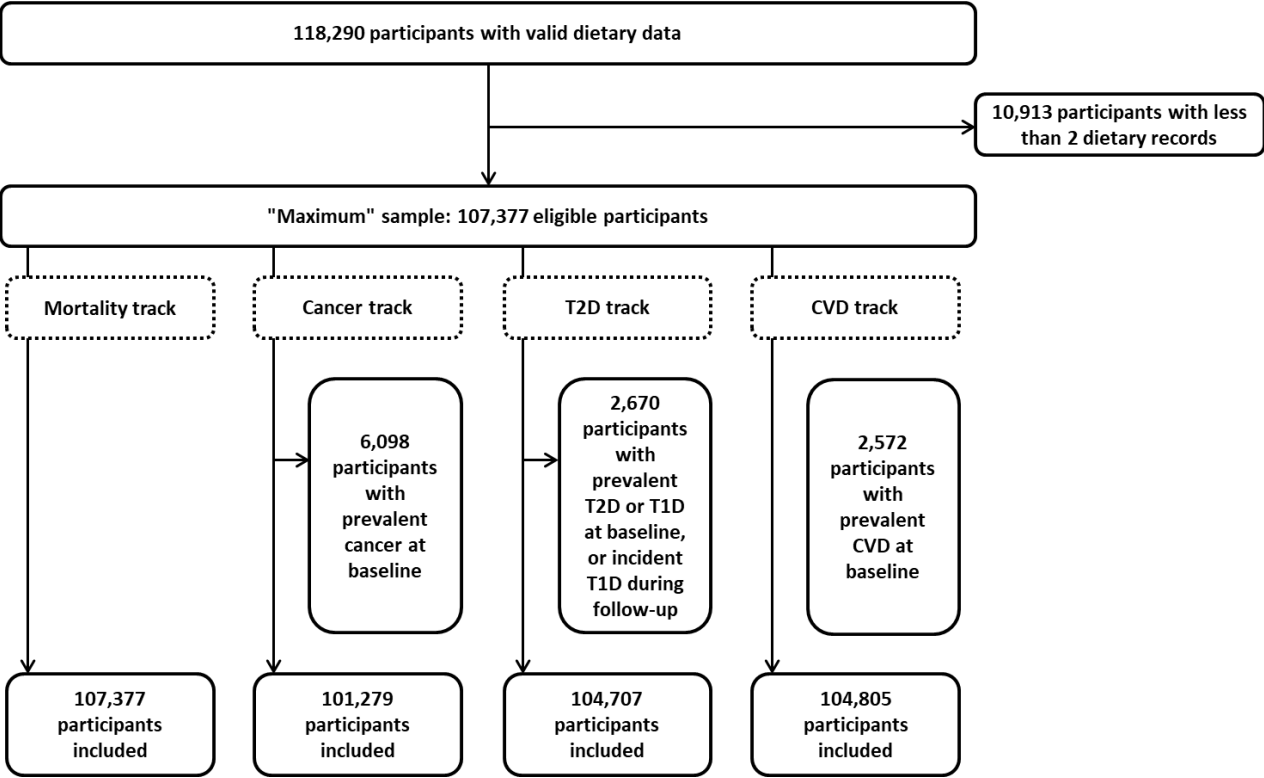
118,290 participants with valid dietary data

10,913 participants with less than 2 dietary records

"Maximum" sample: 107,377 eligible participants

Mortality track

Cancer track

T2D track

CVD track

6,098 participants with prevalent cancer at baseline

2,670 participants with prevalent T2D or T1D at baseline, or incident T1D during follow-up

2,572 participants with prevalent CVD at baseline

107,377 participants included

101,279 participants included

104,707 participants included

104,805 participants included